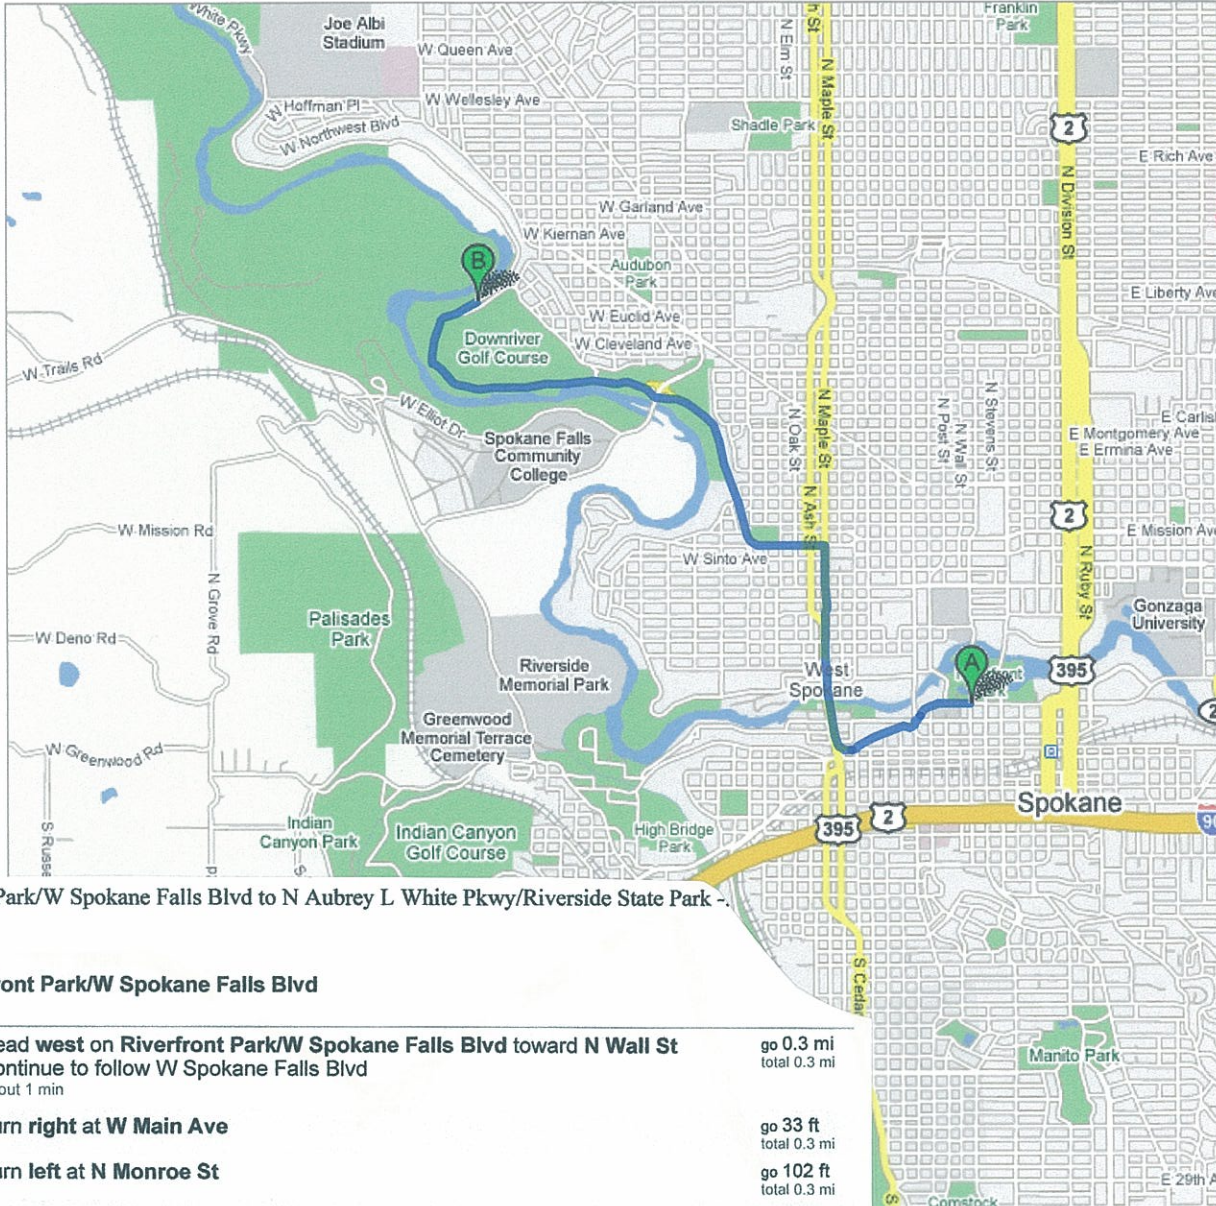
White Pkwy
Joe Albi Stadium
W Queen Ave
W Hoffman Pl
W Wellesley Ave
W Northwest Blvd
Franklin Park
N Elm St
N Maple St
Shadle Park
2
E Rich Ave
N Division St
W Garland Ave
W Kiernan Ave
B
Audubon Park
E Liberty Ave
W Euclid Ave
Downriver Golf Course
W Cleveland Ave
W Trails Rd
W Elliot Dr
N Maple St
N Oak St
N Post St
N Wall St
N Stevens St
E Carlisle
E Montgomery Ave
E Ermina Ave
Spokane Falls Community College
N Ash St
2
E Mission Ave
W Mission Rd
W Sinto Ave
N Ruby St
N Grove Rd
Palisades Park
Gonzaga University
W Deno Rd
Riverside Memorial Park
West Spokane
A
395
Greenwood Memorial Terrace Cemetery
W Greenwood Rd
Spokane
S Russell
Indian Canyon Park
Indian Canyon Golf Course
High Bridge Park
395
2
90
Park/W Spokane Falls Blvd to N Aubrey L White Pkwy/Riverside State Park -
ront Park/W Spokane Falls Blvd
ead west on Riverfront Park/W Spokane Falls Blvd toward N Wall St
ontinue to follow W Spokane Falls Blvd
out 1 min
go 0.3 mi
total 0.3 mi
S Cedar
Manito Park
rn right at W Main Ave
go 33 ft
total 0.3 mi
rn left at N Monroe St
go 102 ft
total 0.3 mi
Comstock
E 29th A